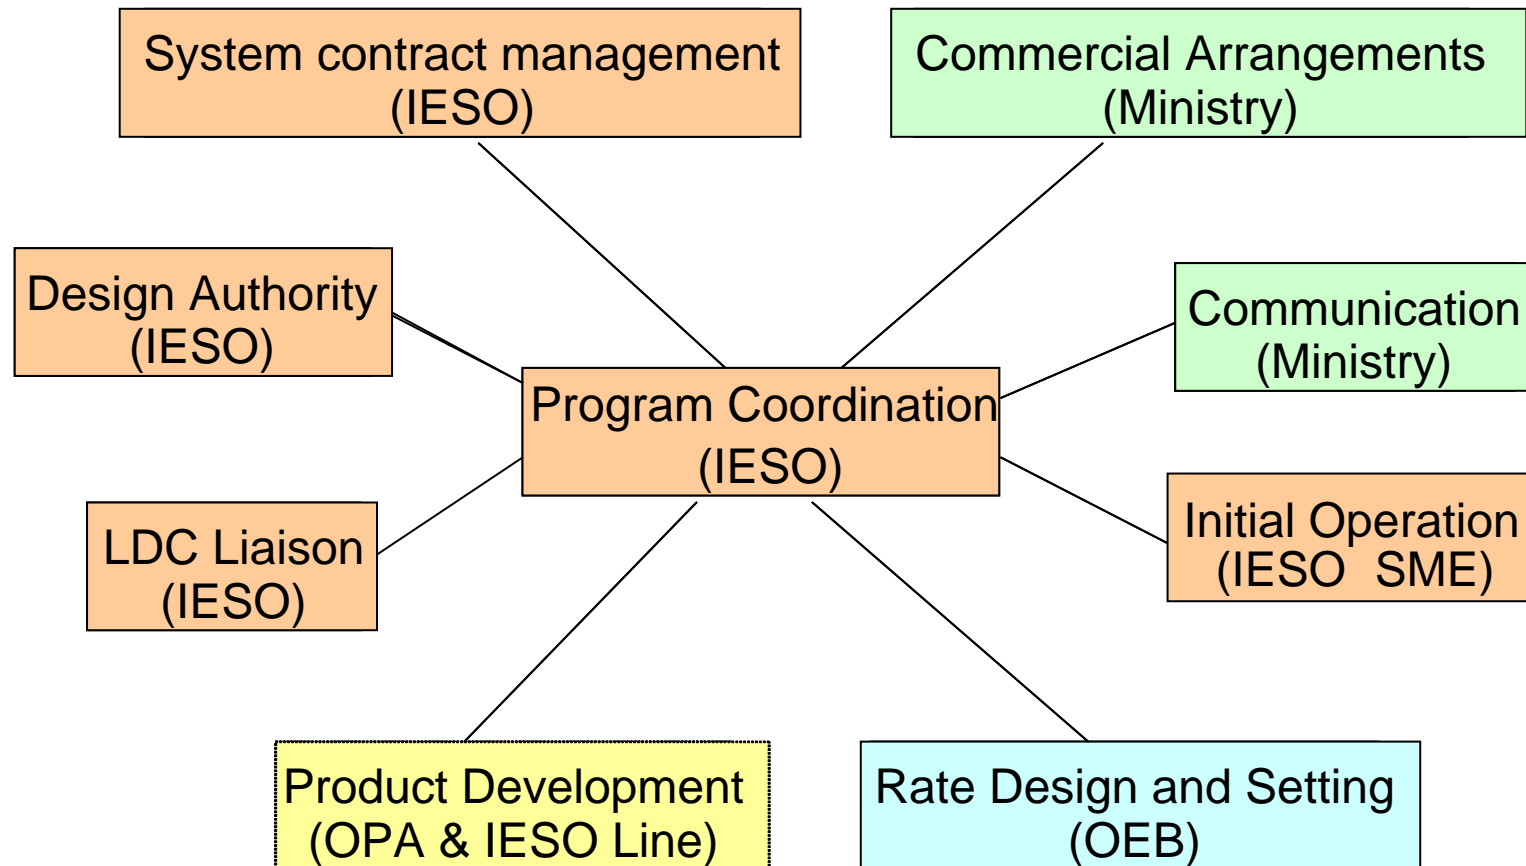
System contract management (IESO)

Commercial Arrangements (Ministry)

Design Authority (IESO)

Communication (Ministry)

Program Coordination (IESO)

LDC Liaison (IESO)

Initial Operation (IESO SME)

Product Development (OPA & IESO Line)

Rate Design and Setting (OEB)